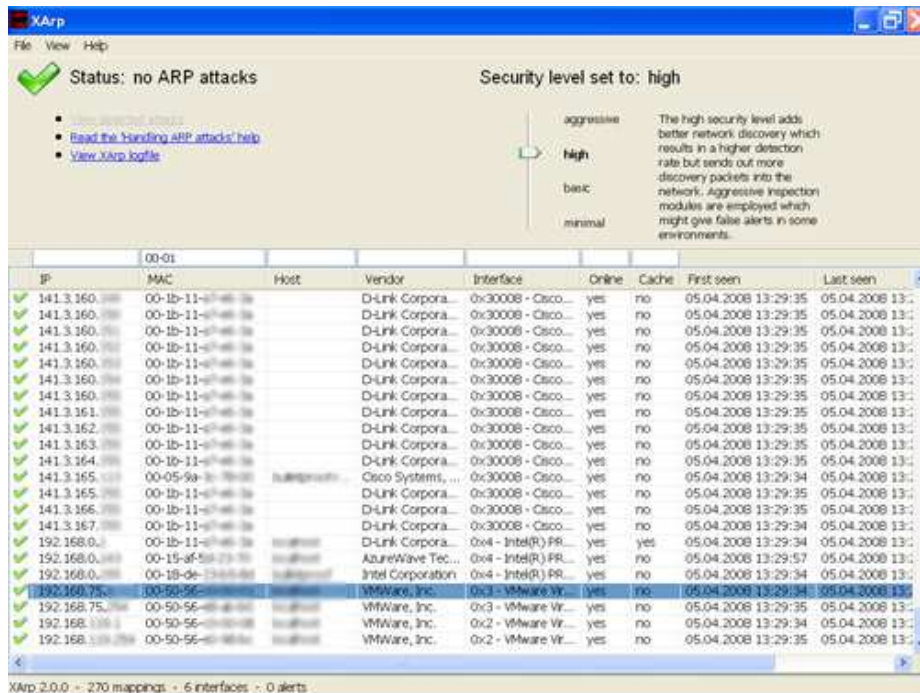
XArp

File View Help

Status: no ARP attacks

Security level set to: high

- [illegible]
- Read the 'Handling ARP attacks' help
- View XArp logfile

aggressive
high
basic
minimal

The high security level adds better network discovery which results in a higher detection rate but sends out more discovery packets into the network. Aggressive inspection modules are employed which might give false alerts in some environments.

00-01

| IP | MAC | Host | Vendor | Interface | Online | Cache | First seen | Last seen |
|---|---|---|---|---|---|---|---|---|
| 141.3.160.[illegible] | 00-1b-11-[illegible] | | D-Link Corpora... | 0x30008 - Cisco... | yes | no | 05.04.2008 13:29:35 | 05.04.2008 13:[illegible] |
| 141.3.160.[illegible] | 00-1b-11-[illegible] | | D-Link Corpora... | 0x30008 - Cisco... | yes | no | 05.04.2008 13:29:35 | 05.04.2008 13:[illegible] |
| 141.3.160.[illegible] | 00-1b-11-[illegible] | | D-Link Corpora... | 0x30008 - Cisco... | yes | no | 05.04.2008 13:29:35 | 05.04.2008 13:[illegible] |
| 141.3.160.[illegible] | 00-1b-11-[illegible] | | D-Link Corpora... | 0x30008 - Cisco... | yes | no | 05.04.2008 13:29:35 | 05.04.2008 13:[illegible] |
| 141.3.160.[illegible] | 00-1b-11-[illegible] | | D-Link Corpora... | 0x30008 - Cisco... | yes | no | 05.04.2008 13:29:35 | 05.04.2008 13:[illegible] |
| 141.3.160.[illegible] | 00-1b-11-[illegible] | | D-Link Corpora... | 0x30008 - Cisco... | yes | no | 05.04.2008 13:29:35 | 05.04.2008 13:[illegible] |
| 141.3.160.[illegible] | 00-1b-11-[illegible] | | D-Link Corpora... | 0x30008 - Cisco... | yes | no | 05.04.2008 13:29:35 | 05.04.2008 13:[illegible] |
| 141.3.161.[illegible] | 00-1b-11-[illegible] | | D-Link Corpora... | 0x30008 - Cisco... | yes | no | 05.04.2008 13:29:35 | 05.04.2008 13:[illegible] |
| 141.3.162.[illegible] | 00-1b-11-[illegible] | | D-Link Corpora... | 0x30008 - Cisco... | yes | no | 05.04.2008 13:29:35 | 05.04.2008 13:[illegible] |
| 141.3.163.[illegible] | 00-1b-11-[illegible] | | D-Link Corpora... | 0x30008 - Cisco... | yes | no | 05.04.2008 13:29:35 | 05.04.2008 13:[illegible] |
| 141.3.164.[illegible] | 00-1b-11-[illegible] | | D-Link Corpora... | 0x30008 - Cisco... | yes | no | 05.04.2008 13:29:35 | 05.04.2008 13:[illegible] |
| 141.3.165.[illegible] | 00-05-9a-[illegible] | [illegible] | Cisco Systems, ... | 0x30008 - Cisco... | yes | no | 05.04.2008 13:29:34 | 05.04.2008 13:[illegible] |
| 141.3.165.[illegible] | 00-1b-11-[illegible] | | D-Link Corpora... | 0x30008 - Cisco... | yes | no | 05.04.2008 13:29:35 | 05.04.2008 13:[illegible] |
| 141.3.166.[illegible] | 00-1b-11-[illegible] | | D-Link Corpora... | 0x30008 - Cisco... | yes | no | 05.04.2008 13:29:35 | 05.04.2008 13:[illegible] |
| 141.3.167.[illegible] | 00-1b-11-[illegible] | | D-Link Corpora... | 0x30008 - Cisco... | yes | no | 05.04.2008 13:29:34 | 05.04.2008 13:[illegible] |
| 192.168.0.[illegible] | 00-1b-11-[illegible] | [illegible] | D-Link Corpora... | 0x4 - Intel(R) PR... | yes | yes | 05.04.2008 13:29:34 | 05.04.2008 13:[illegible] |
| 192.168.0.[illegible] | 00-15-af-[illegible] | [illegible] | AzureWave Tec... | 0x4 - Intel(R) PR... | yes | no | 05.04.2008 13:29:57 | 05.04.2008 13:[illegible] |
| 192.168.0.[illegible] | 00-18-de-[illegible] | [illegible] | Intel Corporation | 0x4 - Intel(R) PR... | yes | no | 05.04.2008 13:29:34 | 05.04.2008 13:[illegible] |
| 192.168.75.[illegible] | 00-50-56-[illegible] | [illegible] | VMWare, Inc. | 0x3 - VMware Vir... | yes | no | 05.04.2008 13:29:34 | 05.04.2008 13:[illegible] |
| 192.168.75.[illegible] | 00-50-56-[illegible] | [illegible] | VMWare, Inc. | 0x3 - VMware Vir... | yes | no | 05.04.2008 13:29:35 | 05.04.2008 13:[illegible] |
| 192.168.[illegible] | 00-50-56-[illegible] | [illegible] | VMWare, Inc. | 0x2 - VMware Vir... | yes | no | 05.04.2008 13:29:34 | 05.04.2008 13:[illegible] |
| 192.168.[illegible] | 00-50-56-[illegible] | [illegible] | VMWare, Inc. | 0x2 - VMware Vir... | yes | no | 05.04.2008 13:29:35 | 05.04.2008 13:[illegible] |

XArp 2.0.0 - 270 mappings - 6 interfaces - 0 alerts